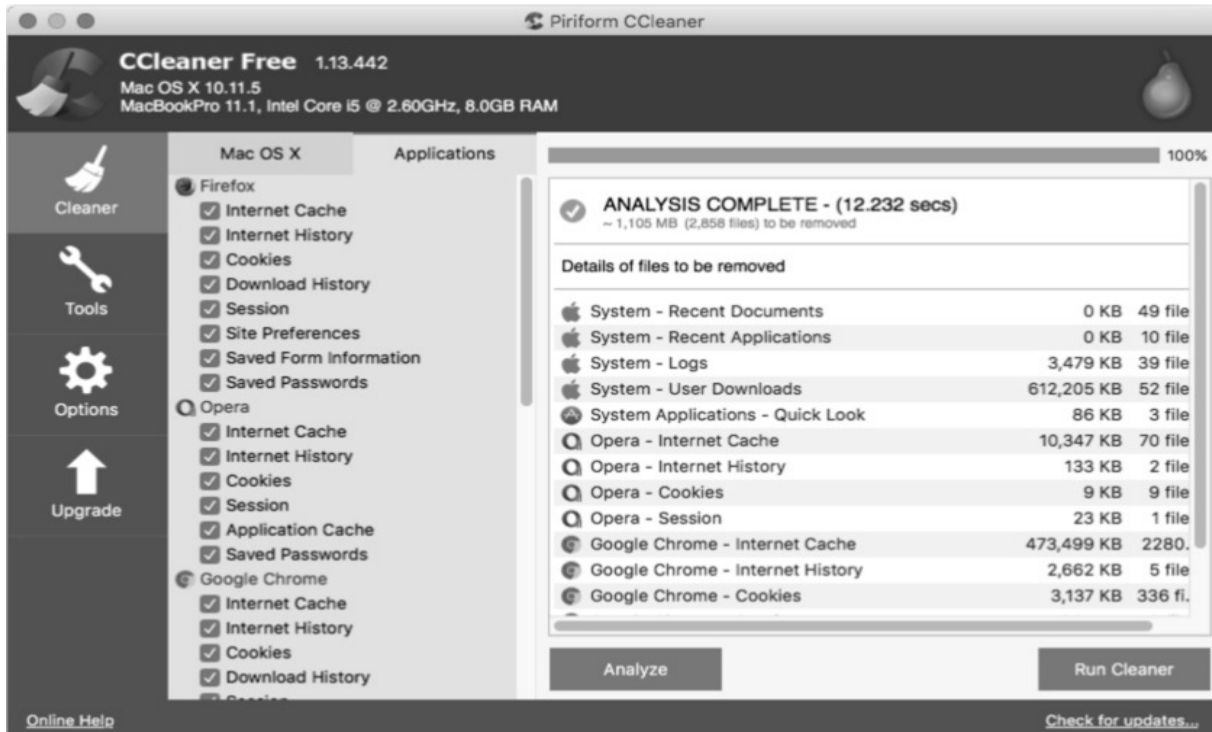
Piriform CCleaner

CCleaner Free 1.13.442
Mac OS X 10.11.5
MacBookPro 11.1, Intel Core i5 @ 2.60GHz, 8.0GB RAM

Cleaner
Tools
Options
Upgrade

Mac OS X
Applications

Firefox
Internet Cache
Internet History
Cookies
Download History
Session
Site Preferences
Saved Form Information
Saved Passwords
Opera
Internet Cache
Internet History
Cookies
Session
Application Cache
Saved Passwords
Google Chrome
Internet Cache
Internet History
Cookies
Download History
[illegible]

100%

ANALYSIS COMPLETE - (12.232 secs)
~ 1,105 MB (2,858 files) to be removed

Details of files to be removed

| | | |
|---|---|---|
| System - Recent Documents | 0 KB | 49 file |
| System - Recent Applications | 0 KB | 10 file |
| System - Logs | 3,479 KB | 39 file |
| System - User Downloads | 612,205 KB | 52 file |
| System Applications - Quick Look | 86 KB | 3 file |
| Opera - Internet Cache | 10,347 KB | 70 file |
| Opera - Internet History | 133 KB | 2 file |
| Opera - Cookies | 9 KB | 9 file |
| Opera - Session | 23 KB | 1 file |
| Google Chrome - Internet Cache | 473,499 KB | 2280. |
| Google Chrome - Internet History | 2,662 KB | 5 file |
| Google Chrome - Cookies | 3,137 KB | 336 fi. |

Analyze
Run Cleaner

Online Help
Check for updates...